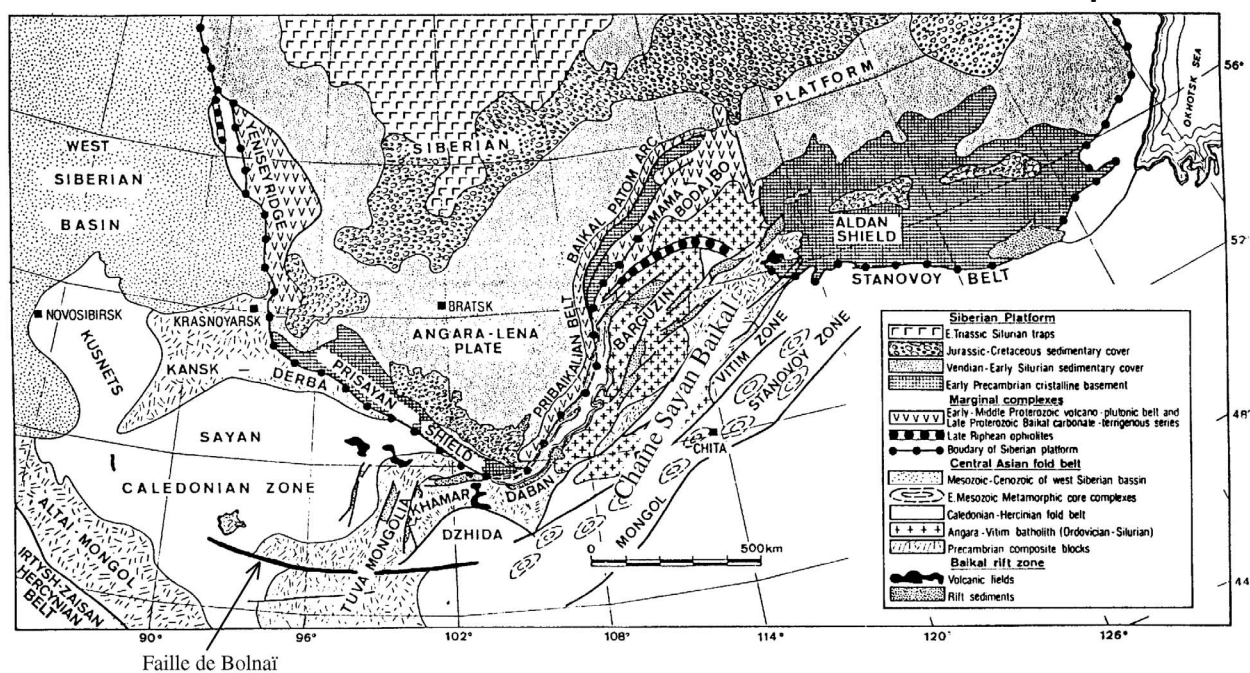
OKHOTSK SEA
56°
PLATFORM
SIBERIAN
WEST SIBERIAN BASIN
YENISEY RIDGE
BAIKAL PATOM ARC
MAMA
BODAIBO
ALDAN SHIELD
52°
STANOVOY BELT
BRATSK
NOVOSIBIRSK
KRASNOYARSK
ANGARA-LENA PLATE
PRIBAIKALIAN BELT
BARGUZIN
KUSNETS
KANSK
DERBA
PRISAYAN
SHIELD
VITIM ZONE
STANOVOY ZONE
Chaîne Sayan Baïkal
SAYAN
CHITA
CALEDONIAN ZONE
KHAMAR
DABAN
MONGOL
ALTAI MONGOL
TUVA MONGOLIA
DZHIDA
IRTYSH-ZAISAN HERCYNIAN BELT
0
500km
48°
44
90°
96°
102°
108°
114°
120°
126°
Faille de Bolnaï

Siberian Platform
E.Triassic Silurian traps
Jurassic-Cretaceous sedimentary cover
Vendian-Early Silurian sedimentary cover
Early Precambrian cristalline basement
Marginal complexes
Early-Middle Proterozoic volcano-plutonic belt and Late Proterozoic Baikal carbonate-terrigenous series
Late Riphean ophiolites
Boundary of Siberian platform
Central Asian fold belt
Mesozoic-Cenozoic of west Siberian bassin
E.Mesozoic Metamorphic core complexes
Caledonian-Hercinian fold belt
Angara-Vitim batholith (Ordovician-Silurian)
Precambrian composite blocks
Baikal rift zone
Volcanic fields
Rift sediments